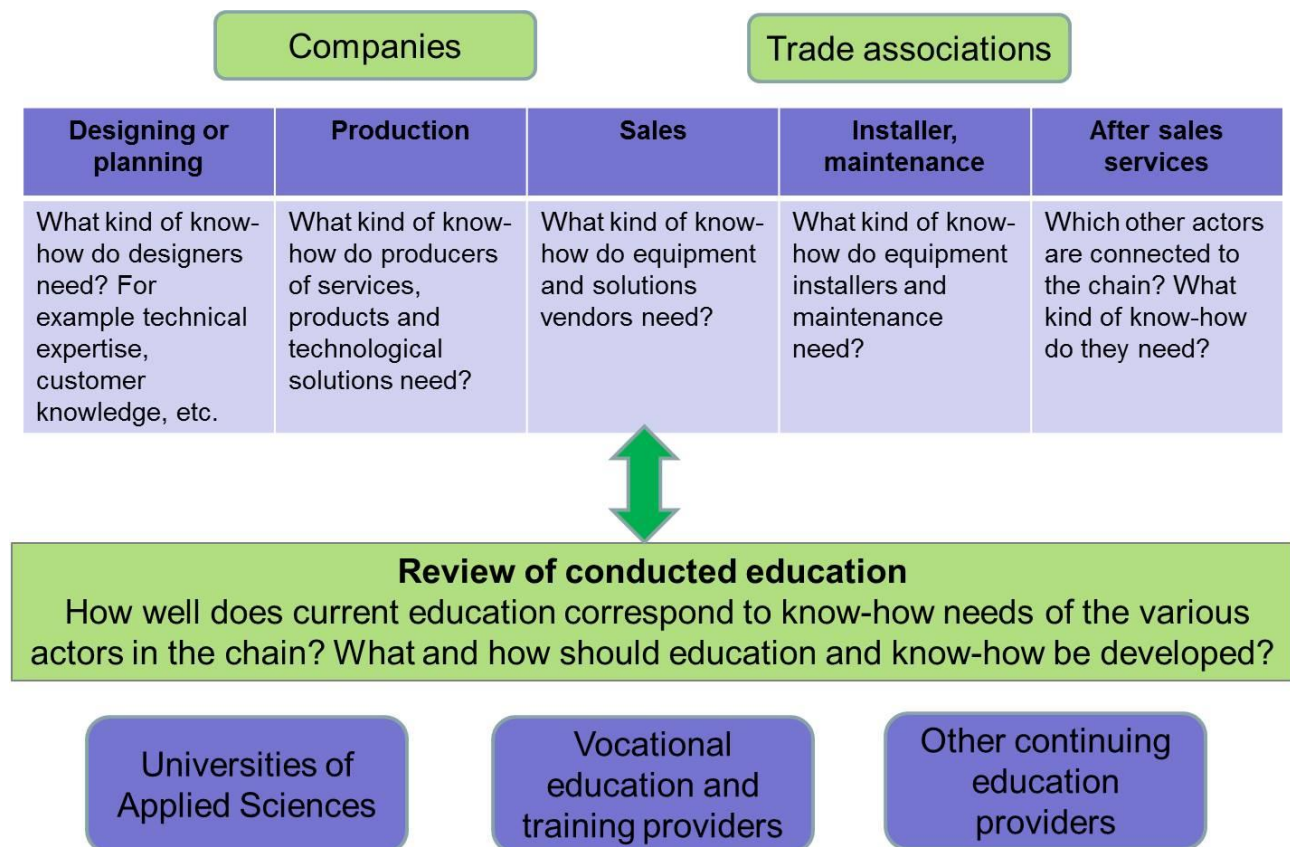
Companies

Trade associations

| Designing or planning | Production | Sales | Installer, maintenance | After sales services |
|---|---|---|---|---|
| What kind of know-how do designers need? For example technical expertise, customer knowledge, etc. | What kind of know-how do producers of services, products and technological solutions need? | What kind of know-how do equipment and solutions vendors need? | What kind of know-how do equipment installers and maintenance need? | Which other actors are connected to the chain? What kind of know-how do they need? |

**Review of conducted education**
How well does current education correspond to know-how needs of the various actors in the chain? What and how should education and know-how be developed?

Universities of Applied Sciences

Vocational education and training providers

Other continuing education providers